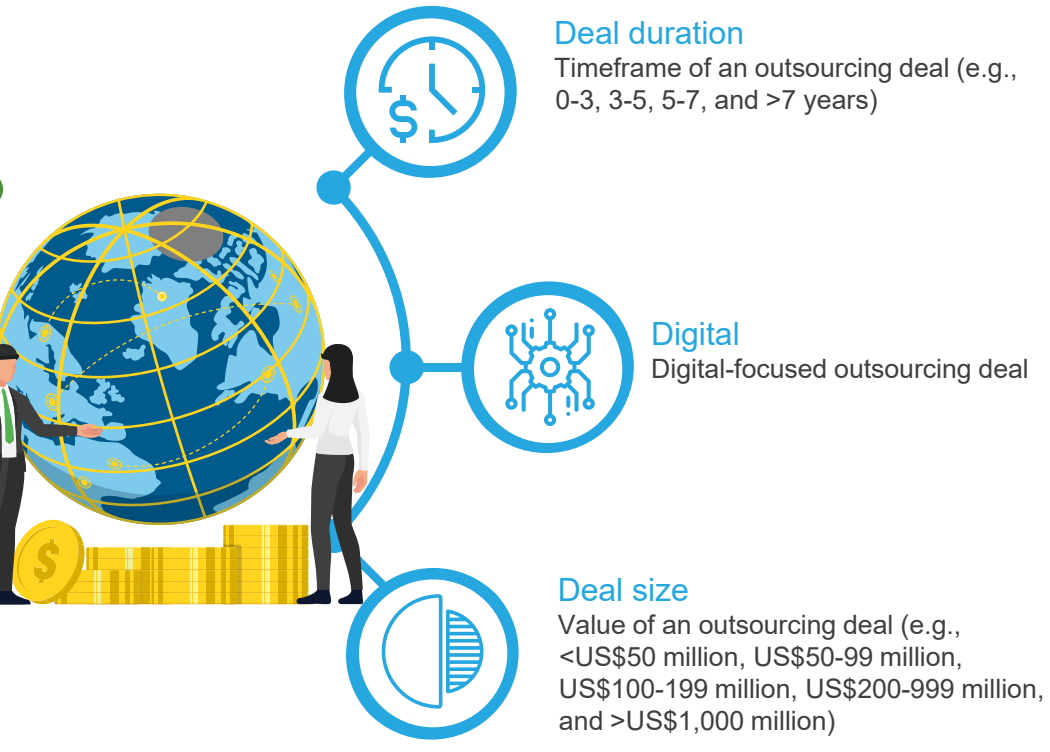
Deal duration
Timeframe of an outsourcing deal (e.g., 0-3, 3-5, 5-7, and >7 years)

Digital
Digital-focused outsourcing deal

Deal size
Value of an outsourcing deal (e.g., <US$50 million, US$50-99 million, US$100-199 million, US$200-999 million, and >US$1,000 million)